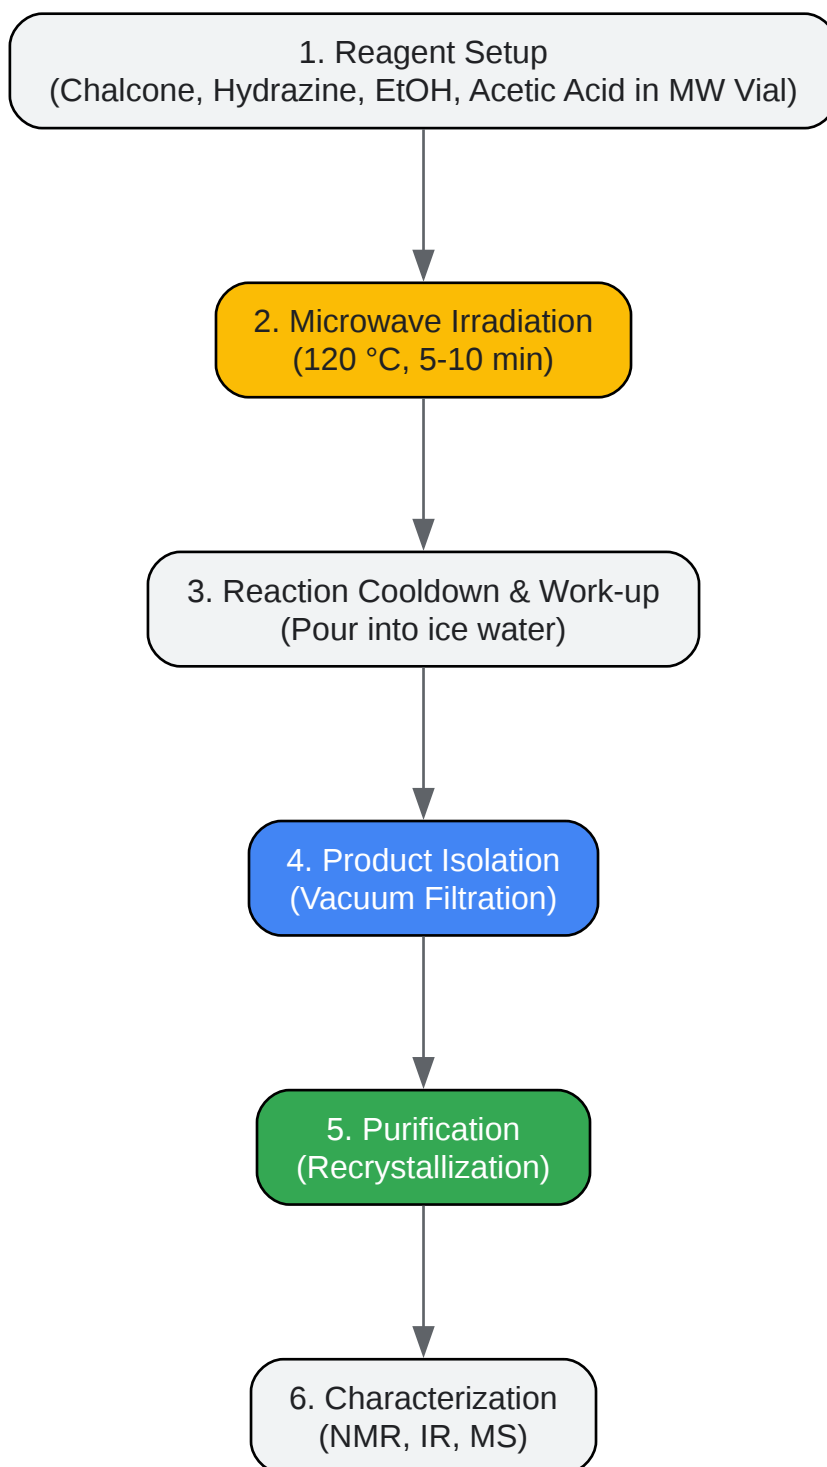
1. Reagent Setup
(Chalcone, Hydrazine, EtOH, Acetic Acid in MW Vial)

2. Microwave Irradiation
(120 °C, 5-10 min)

3. Reaction Cooldown & Work-up
(Pour into ice water)

4. Product Isolation
(Vacuum Filtration)

5. Purification
(Recrystallization)

6. Characterization
(NMR, IR, MS)